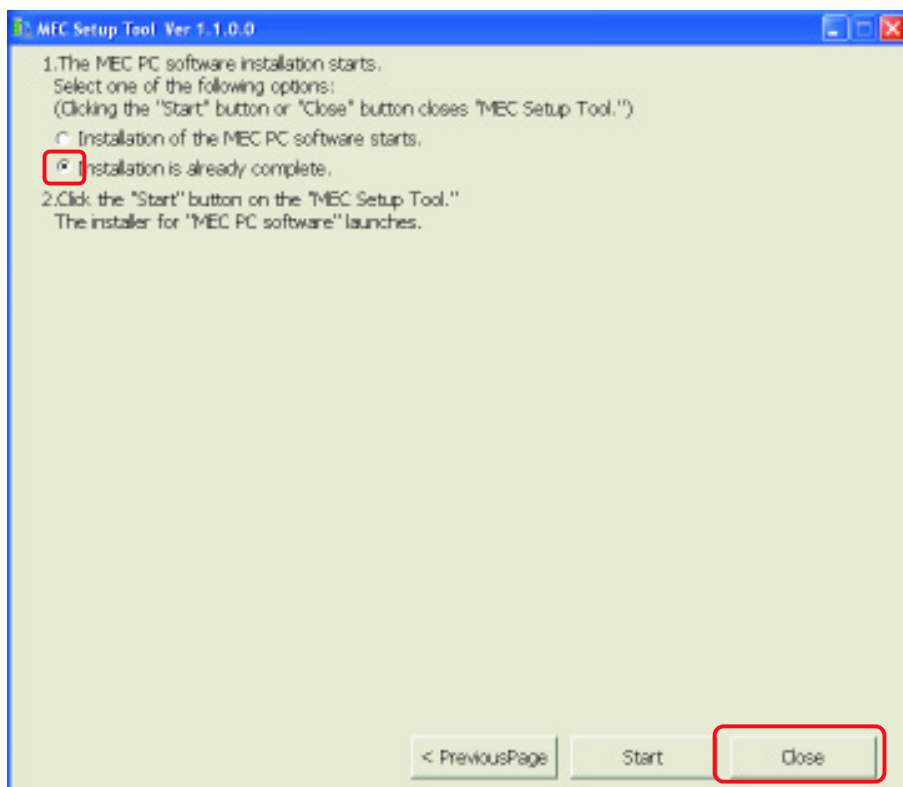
MEC Setup Tool Ver 1.1.0.0

1.The MEC PC software installation starts.
Select one of the following options:
(Clicking the "Start" button or "Close" button closes "MEC Setup Tool.")

Installation of the MEC PC software starts.

Installation is already complete.

2.Click the "Start" button on the "MEC Setup Tool."
The installer for "MEC PC software" launches.

< PreviousPage

Start

Close